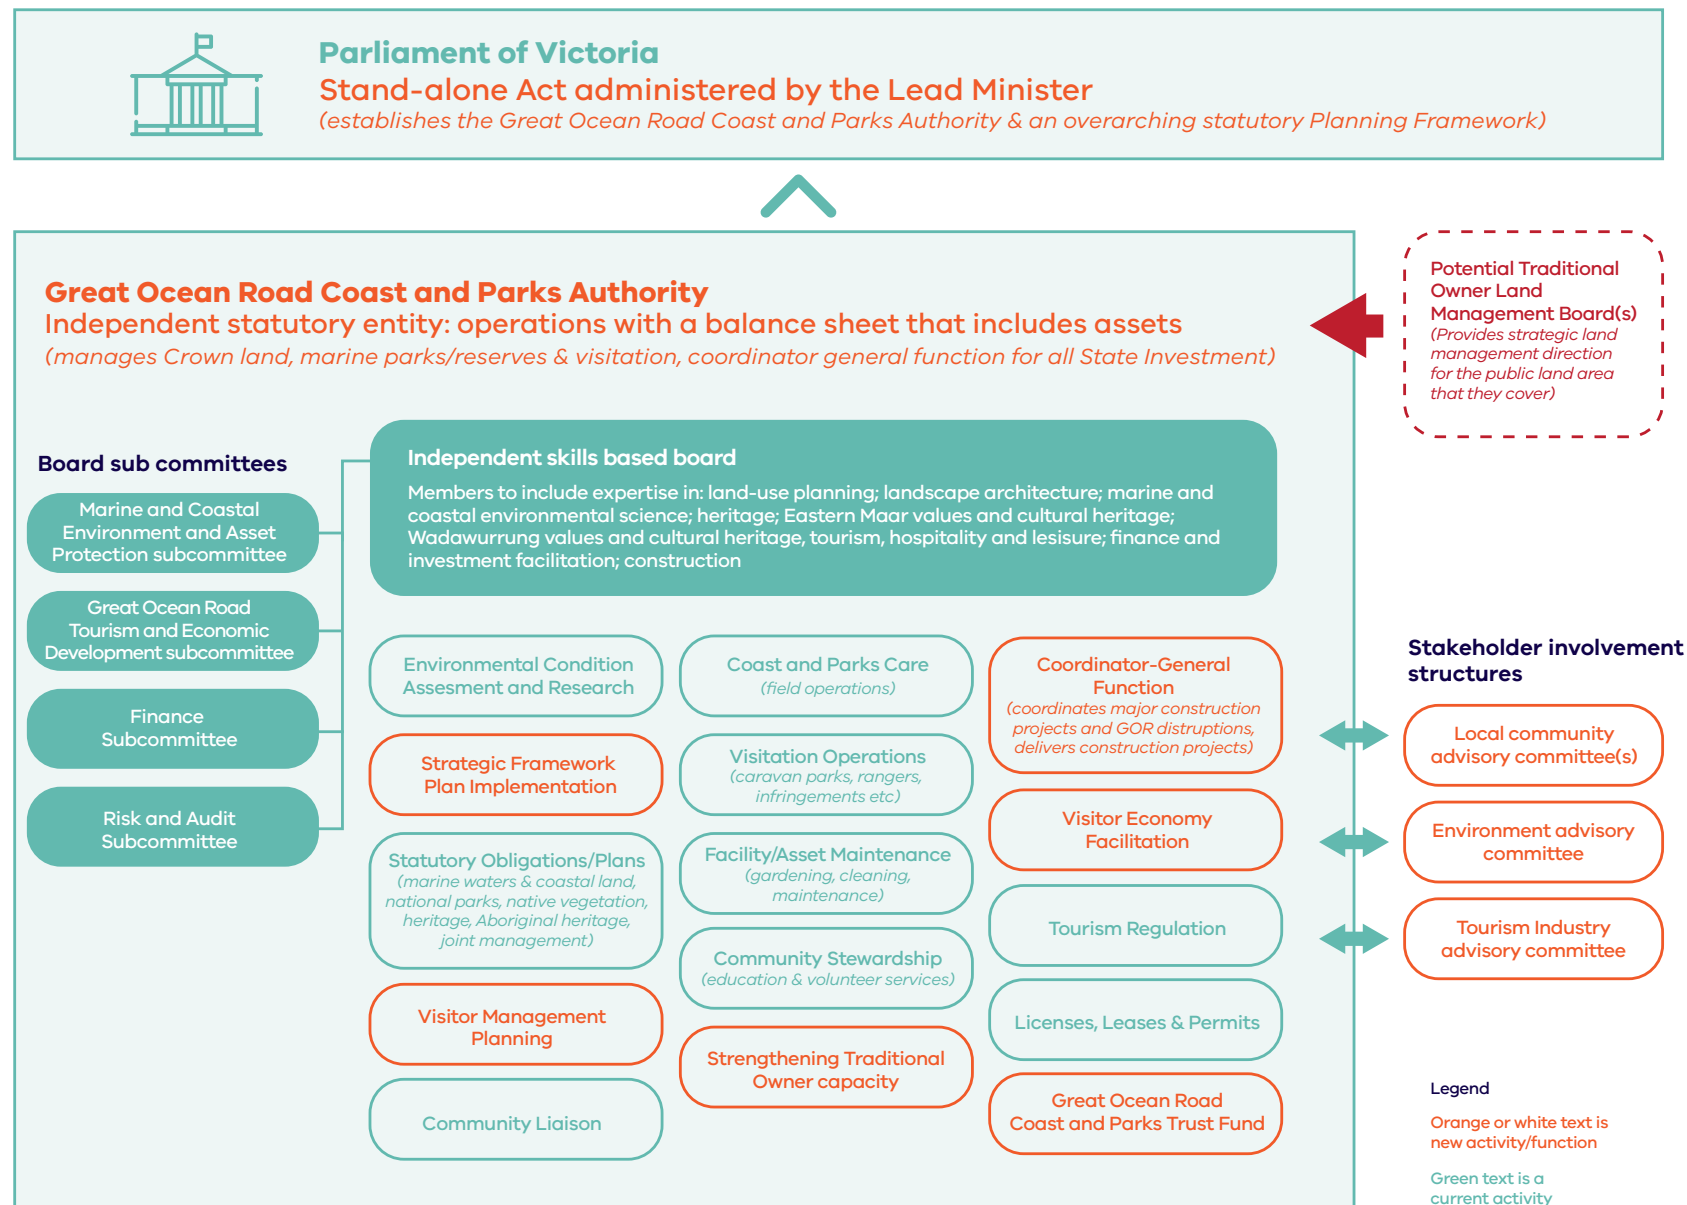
Parliament of Victoria
Stand-alone Act administered by the Lead Minister
(establishes the Great Ocean Road Coast and Parks Authority & an overarching statutory Planning Framework)

Great Ocean Road Coast and Parks Authority
Independent statutory entity: operations with a balance sheet that includes assets
(manages Crown land, marine parks/reserves & visitation, coordinator general function for all State Investment)

Potential Traditional Owner Land Management Board(s)
(Provides strategic land management direction for the public land area that they cover)

Board sub committees

Marine and Coastal Environment and Asset Protection subcommittee

Great Ocean Road Tourism and Economic Development subcommittee

Finance Subcommittee

Risk and Audit Subcommittee

Independent skills based board
Members to include expertise in: land-use planning; landscape architecture; marine and coastal environmental science; heritage; Eastern Maar values and cultural heritage; Wadawurrung values and cultural heritage, tourism, hospitality and lesisure; finance and investment facilitation; construction

Environmental Condition Assesment and Research

Strategic Framework Plan Implementation

Statutory Obligations/Plans
(marine waters & coastal land, national parks, native vegetation, heritage, Aboriginal heritage, joint management)

Visitor Management Planning

Community Liaison

Coast and Parks Care
(field operations)

Visitation Operations
(caravan parks, rangers, infringements etc)

Facility/Asset Maintenance
(gardening, cleaning, maintenance)

Community Stewardship
(education & volunteer services)

Strengthening Traditional Owner capacity

Coordinator-General Function
(coordinates major construction projects and GOR distruptions, delivers construction projects)

Visitor Economy Facilitation

Tourism Regulation

Licenses, Leases & Permits

Great Ocean Road Coast and Parks Trust Fund

Stakeholder involvement structures

Local community advisory committee(s)

Environment advisory committee

Tourism Industry advisory committee

Legend
Orange or white text is new activity/function
Green text is a current activity